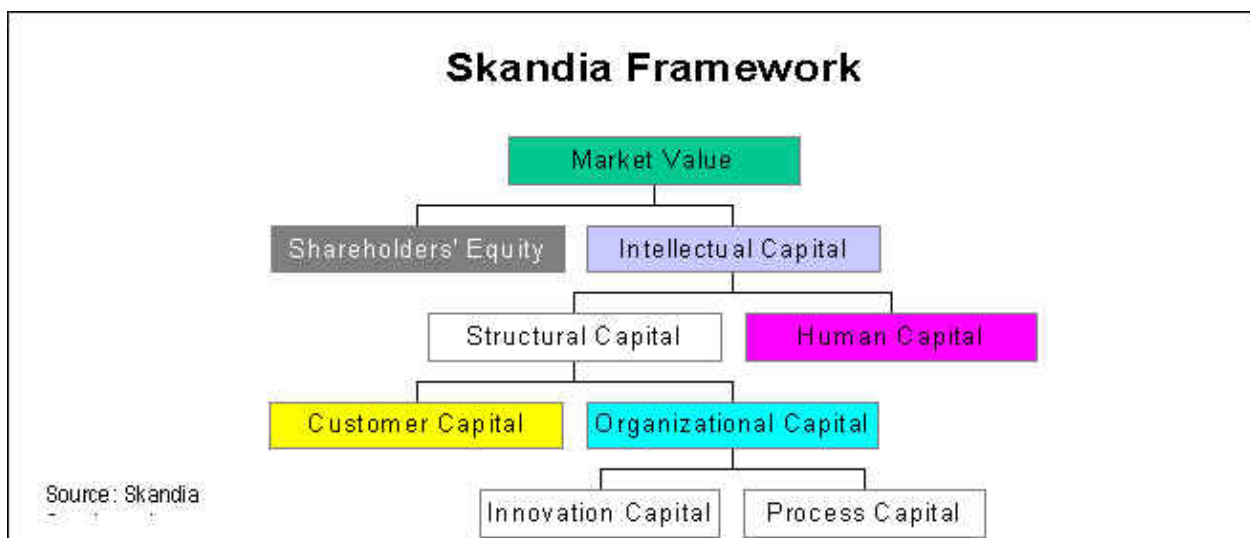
Skandia Framework

Market Value

Shareholders' Equity

Intellectual Capital

Structural Capital

Human Capital

Customer Capital

Organizational Capital

Innovation Capital

Process Capital

Source: Skandia

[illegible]